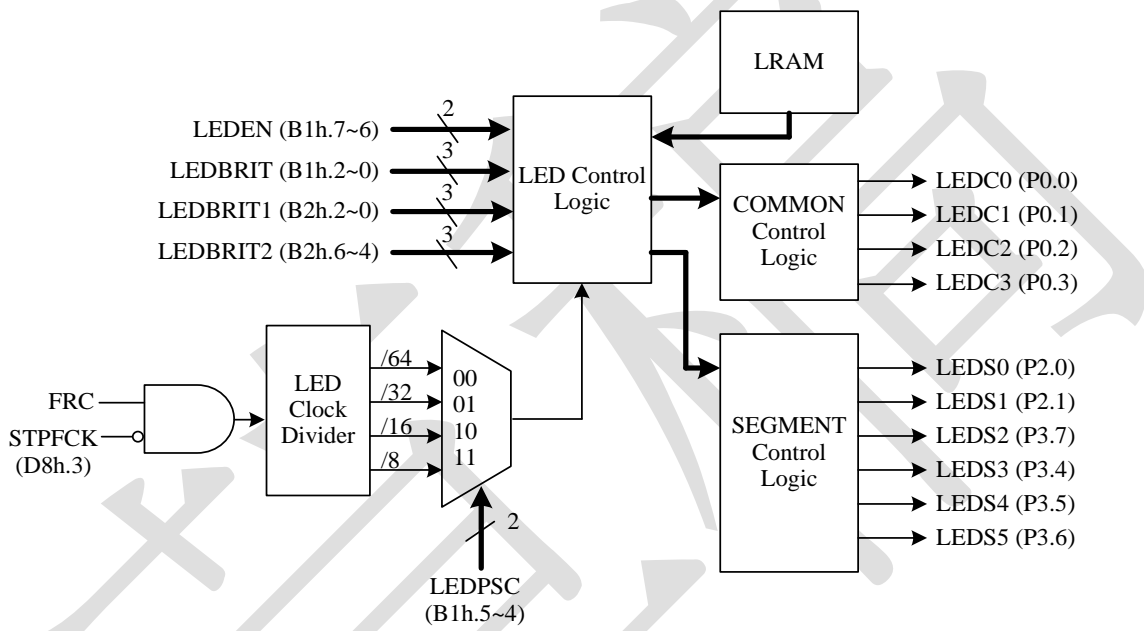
LRAM

LEDEN (B1h.7~6) 2
LEDBRIT (B1h.2~0) 3
LEDBRIT1 (B2h.2~0) 3
LEDBRIT2 (B2h.6~4) 3

LED Control Logic

COMMON Control Logic

LEDC0 (P0.0)
LEDC1 (P0.1)
LEDC2 (P0.2)
LEDC3 (P0.3)

FRC
STPFCK (D8h.3)

LED Clock Divider

/64
/32
/16
/8

00
01
10
11

2

LEDPSC (B1h.5~4)

SEGMENT Control Logic

LEDS0 (P2.0)
LEDS1 (P2.1)
LEDS2 (P3.7)
LEDS3 (P3.4)
LEDS4 (P3.5)
LEDS5 (P3.6)